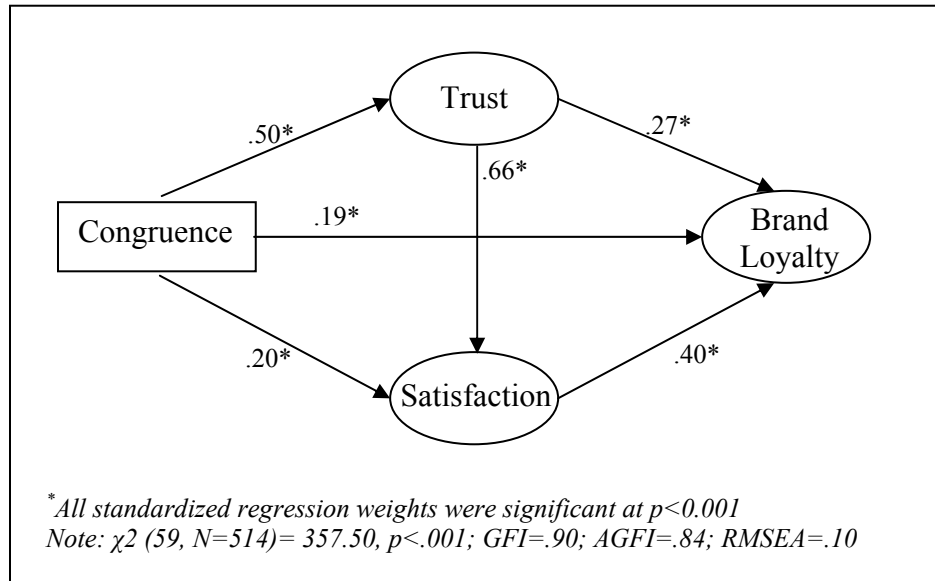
Trust

.50*

.27*

.66*

Congruence

.19*

Brand Loyalty

.20*

.40*

Satisfaction

*All standardized regression weights were significant at p<0.001
Note: $\chi2$ (59, N=514)= 357.50, p<.001; GFI=.90; AGFI=.84; RMSEA=.10